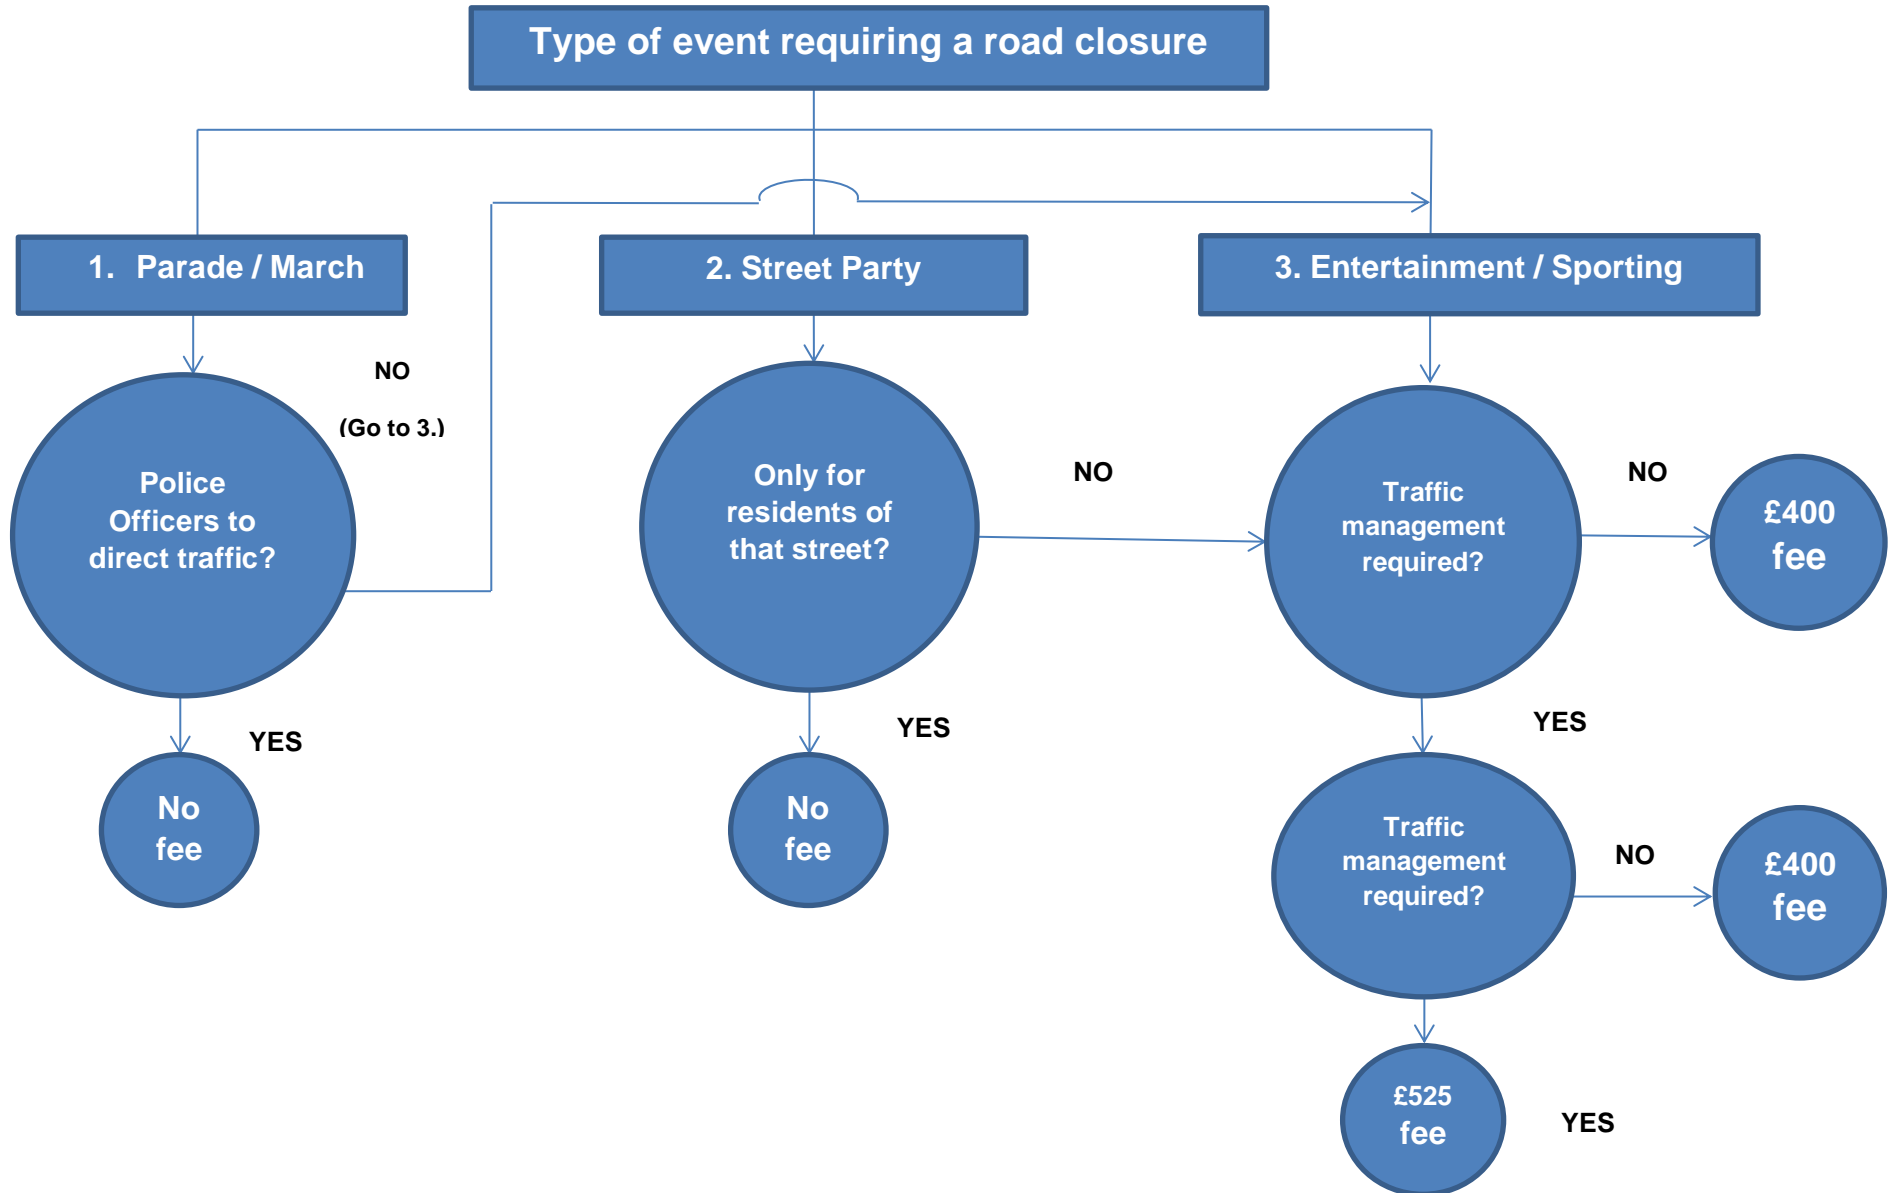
Type of event requiring a road closure

1. Parade / March

2. Street Party

3. Entertainment / Sporting

NO

(Go to 3.)

Police Officers to direct traffic?

YES

No fee

Only for residents of that street?

NO

YES

No fee

Traffic management required?

NO

£400 fee

YES

Traffic management required?

NO

£400 fee

£525 fee

YES